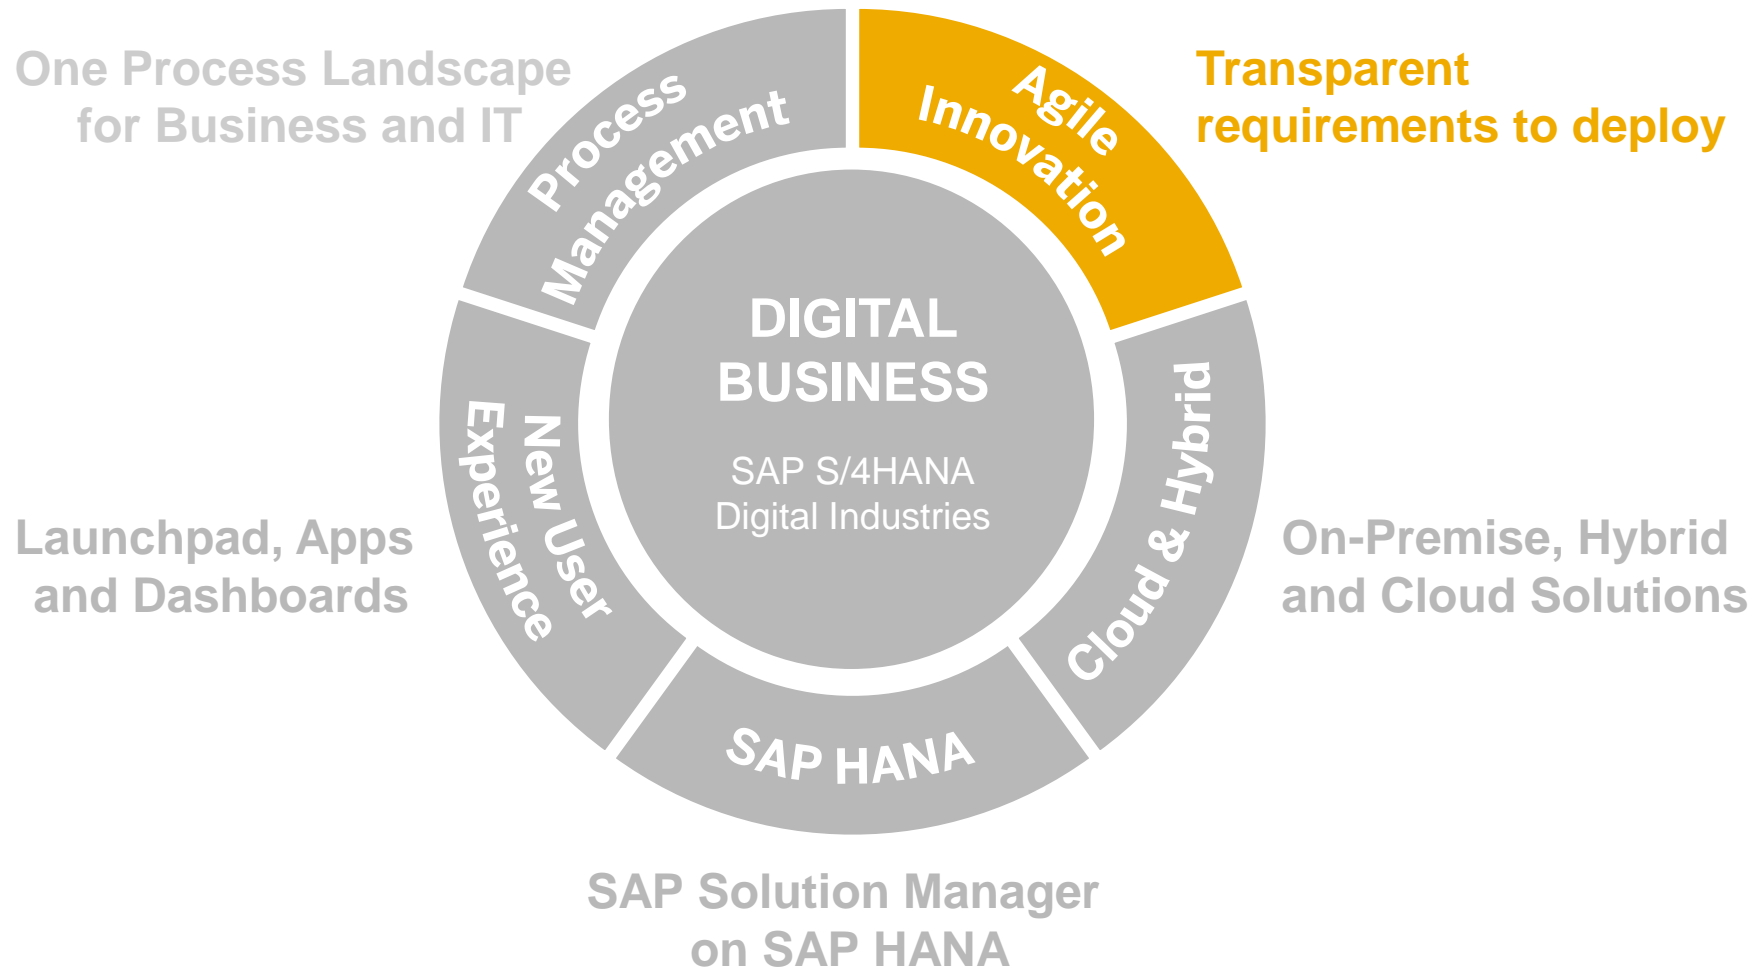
One Process Landscape for Business and IT

Process Management

Agile Innovation

Transparent requirements to deploy

DIGITAL BUSINESS

SAP S/4HANA Digital Industries

Launchpad, Apps and Dashboards

New User Experience

Cloud & Hybrid

On-Premise, Hybrid and Cloud Solutions

SAP HANA

SAP Solution Manager on SAP HANA